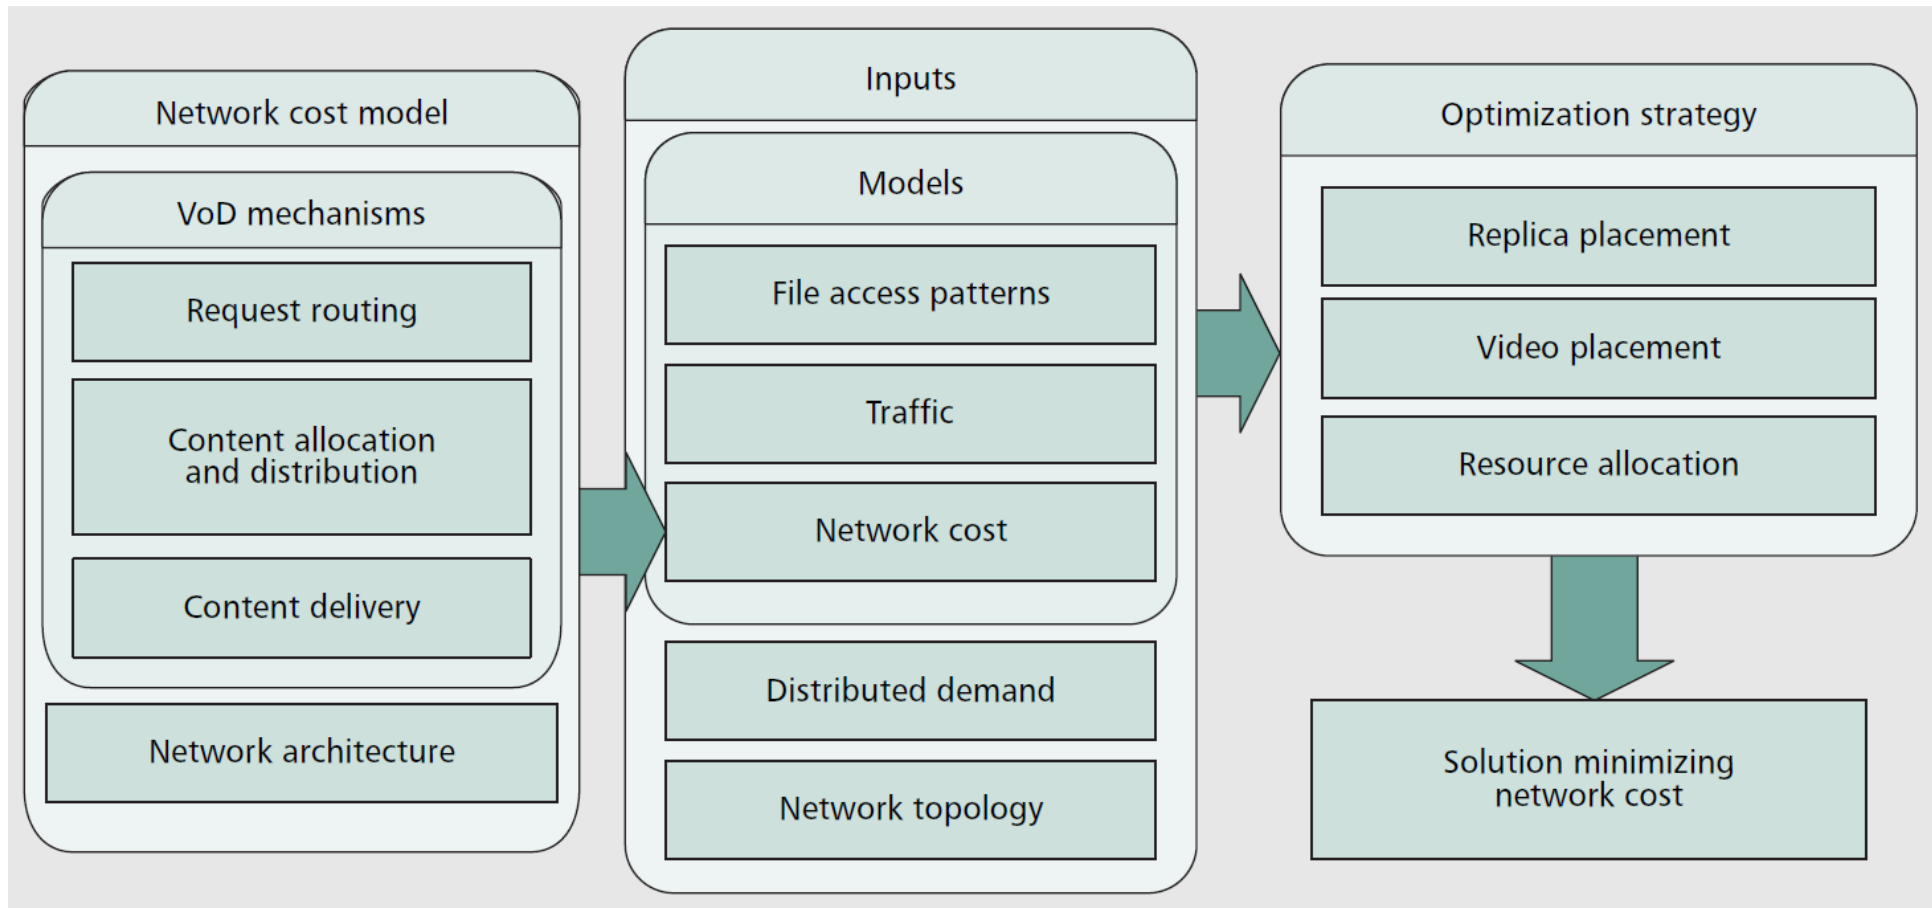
Network cost model

VoD mechanisms

Request routing

Content allocation and distribution

Content delivery

Network architecture

Inputs

Models

File access patterns

Traffic

Network cost

Distributed demand

Network topology

Optimization strategy

Replica placement

Video placement

Resource allocation

Solution minimizing network cost